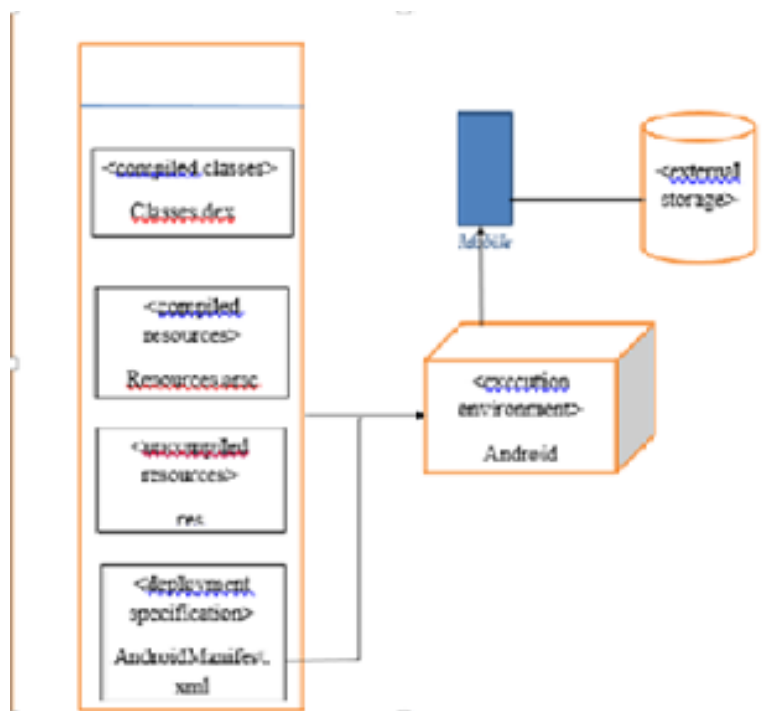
<compiled classes>
Classes.dex

<compiled resources>
Resources.arsc

<uncompiled resources>
res

<deployment specification>
AndroidManifest.xml

Mobile

<external storage>

<execution environment>
Android